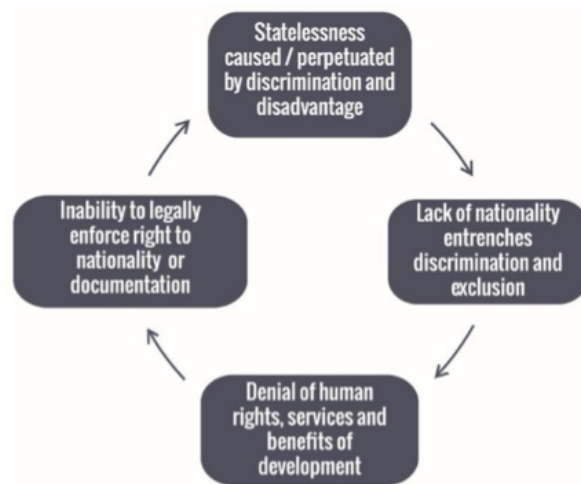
Statelessness caused / perpetuated by discrimination and disadvantage

Lack of nationality entrenches discrimination and exclusion

Denial of human rights, services and benefits of development

Inability to legally enforce right to nationality or documentation